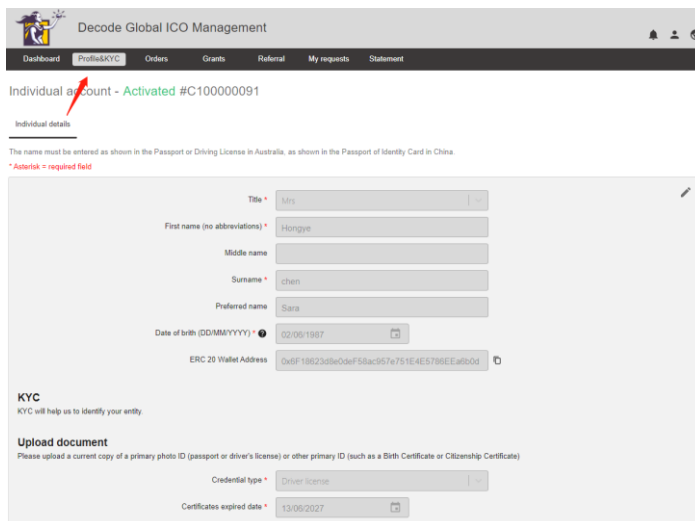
Decode Global ICO Management

Dashboard Profile&KYC Orders Grants Referral My requests Statement

Individual account - Activated #C100000091

Individual details

The name must be entered as shown in the Passport or Driving License in Australia, as shown in the Passport of Identity Card in China.

* Asterisk = required field

Title * Mrs

First name (no abbreviations) * Hongye

Middle name

Surname * chen

Preferred name Sara

Date of brith (DD/MM/YYYY) * 02/06/1987

ERC 20 Wallet Address 0x6F18623d8e0deF58ac957e751E4E5786EEa6b0d

KYC

KYC will help us to identify your entity.

Upload document

Please upload a current copy of a primary photo ID (passport or driver's license) or other primary ID (such as a Birth Certificate or Citizenship Certificate)

Credential type * Driver license

Certificates expired date * 13/06/2027